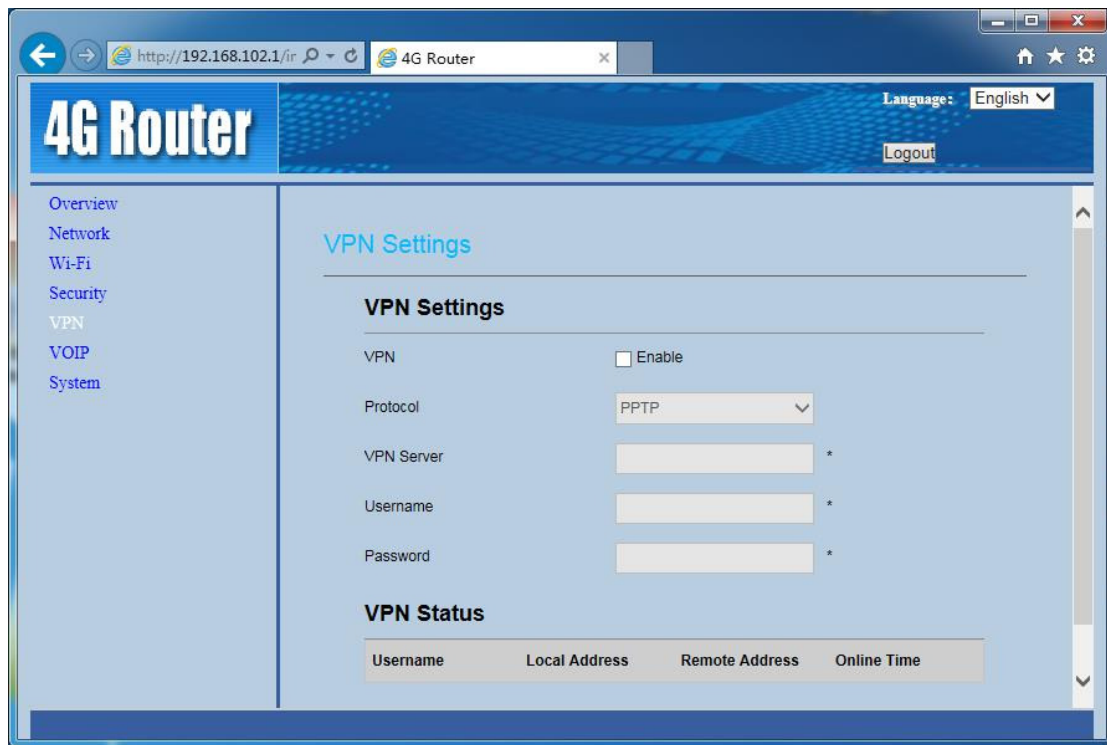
http://192.168.102.1/ir

4G Router

4G Router

Language: English

Logout

Overview
Network
Wi-Fi
Security
VPN
VOIP
System

VPN Settings

VPN Settings

VPN Enable

Protocol PPTP

VPN Server *

Username *

Password *

VPN Status

| Username | Local Address | Remote Address | Online Time |
|---|---|---|---|